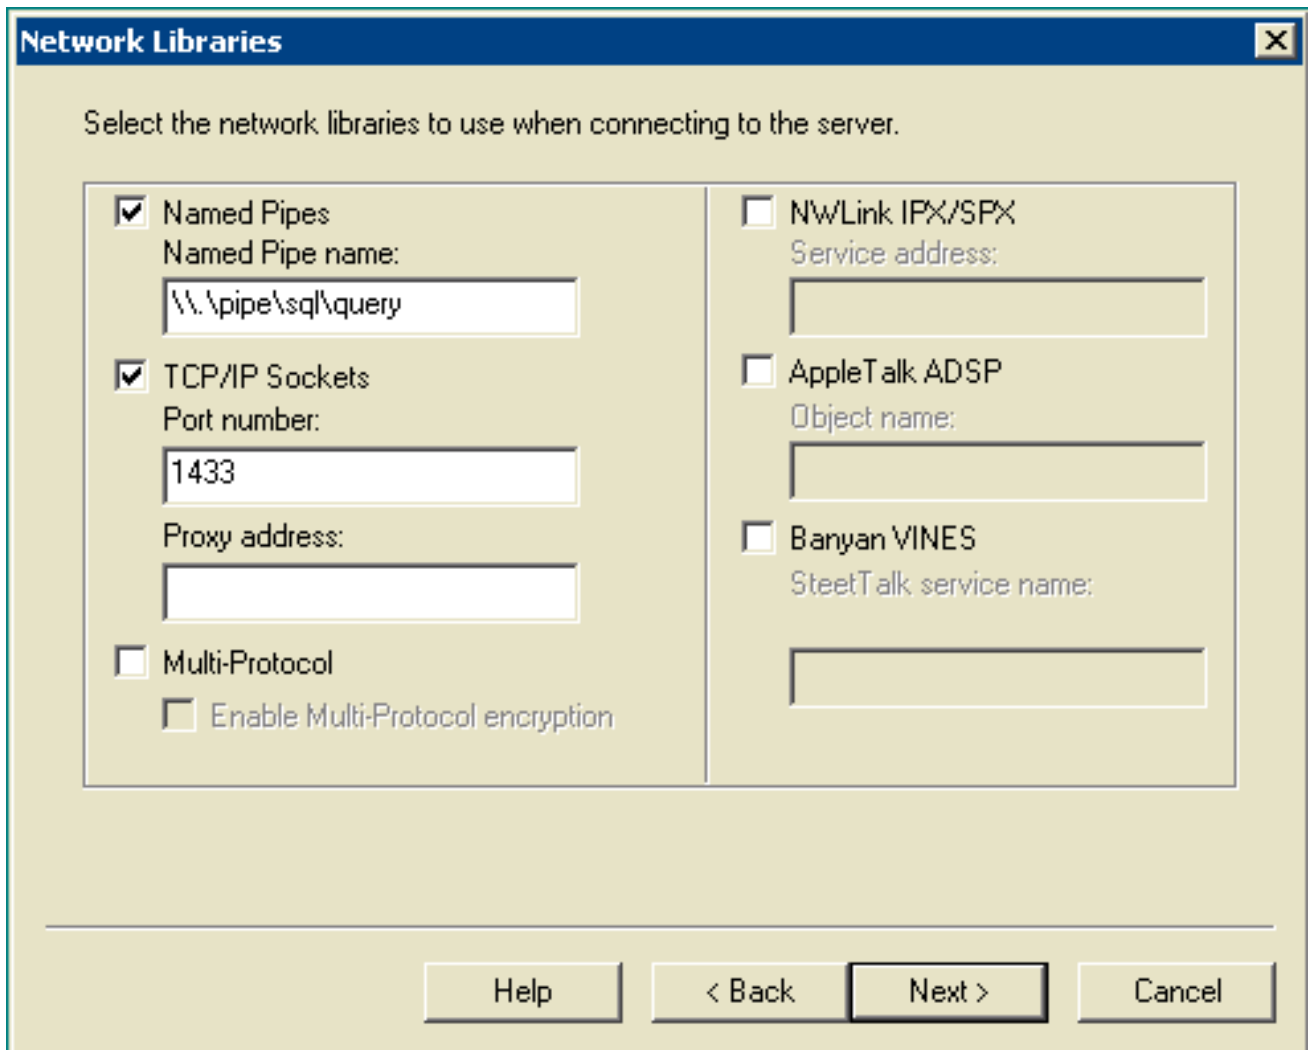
Network Libraries

Select the network libraries to use when connecting to the server.

Named Pipes
Named Pipe name:
\\.\pipe\sql\query

TCP/IP Sockets
Port number:
1433

Proxy address:

Multi-Protocol
Enable Multi-Protocol encryption

NWLink IPX/SPX
Service address:

AppleTalk ADSP
Object name:

Banyan VINES
SteetTalk service name:

Help
< Back
Next >
Cancel